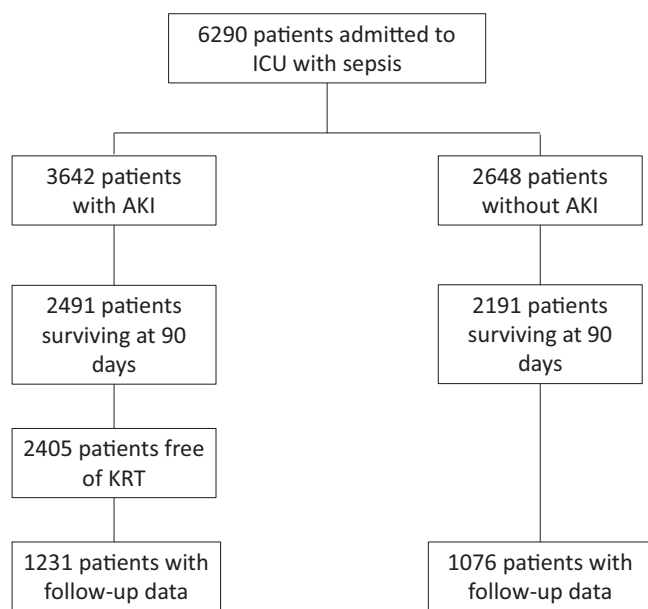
6290 patients admitted to ICU with sepsis

3642 patients with AKI

2491 patients surviving at 90 days

2405 patients free of KRT

1231 patients with follow-up data

2648 patients without AKI

2191 patients surviving at 90 days

1076 patients with follow-up data